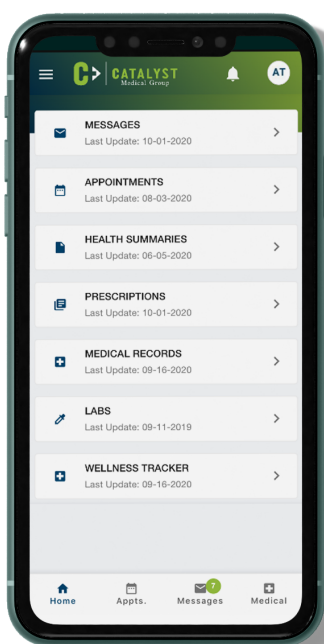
C> CATALYST Medical Group

AT

MESSAGES
Last Update: 10-01-2020

APPOINTMENTS
Last Update: 08-03-2020

HEALTH SUMMARIES
Last Update: 06-05-2020

PRESCRIPTIONS
Last Update: 10-01-2020

MEDICAL RECORDS
Last Update: 09-16-2020

LABS
Last Update: 09-11-2019

WELLNESS TRACKER
Last Update: 09-16-2020

Home
Appts.
7
Messages
Medical